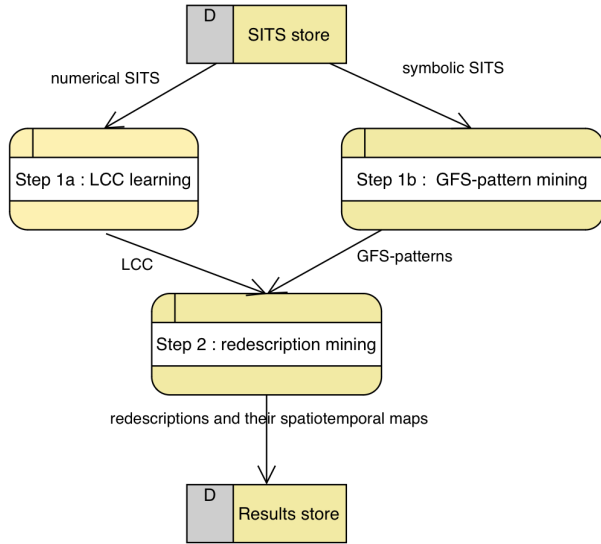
D
SITS store

numerical SITS

symbolic SITS

Step 1a : LCC learning

Step 1b : GFS-pattern mining

LCC

GFS-patterns

Step 2 : redescription mining

redescriptions and their spatiotemporal maps

D
Results store